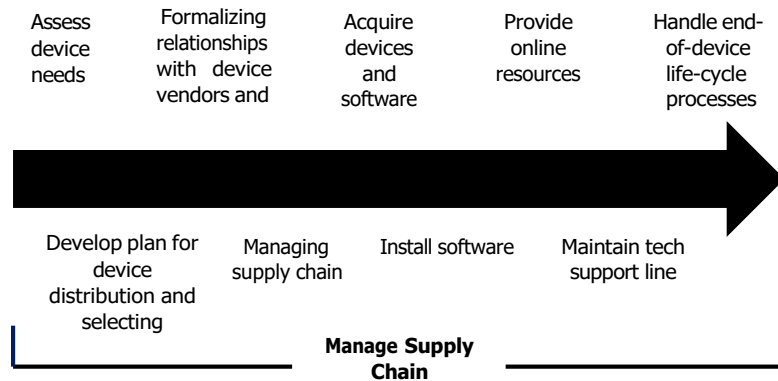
Assess device needs

Formalizing relationships with device vendors and

Acquire devices and software

Provide online resources

Handle end-of-device life-cycle processes

Develop plan for device distribution and selecting

Managing supply chain

Install software

Maintain tech support line

Manage Supply Chain